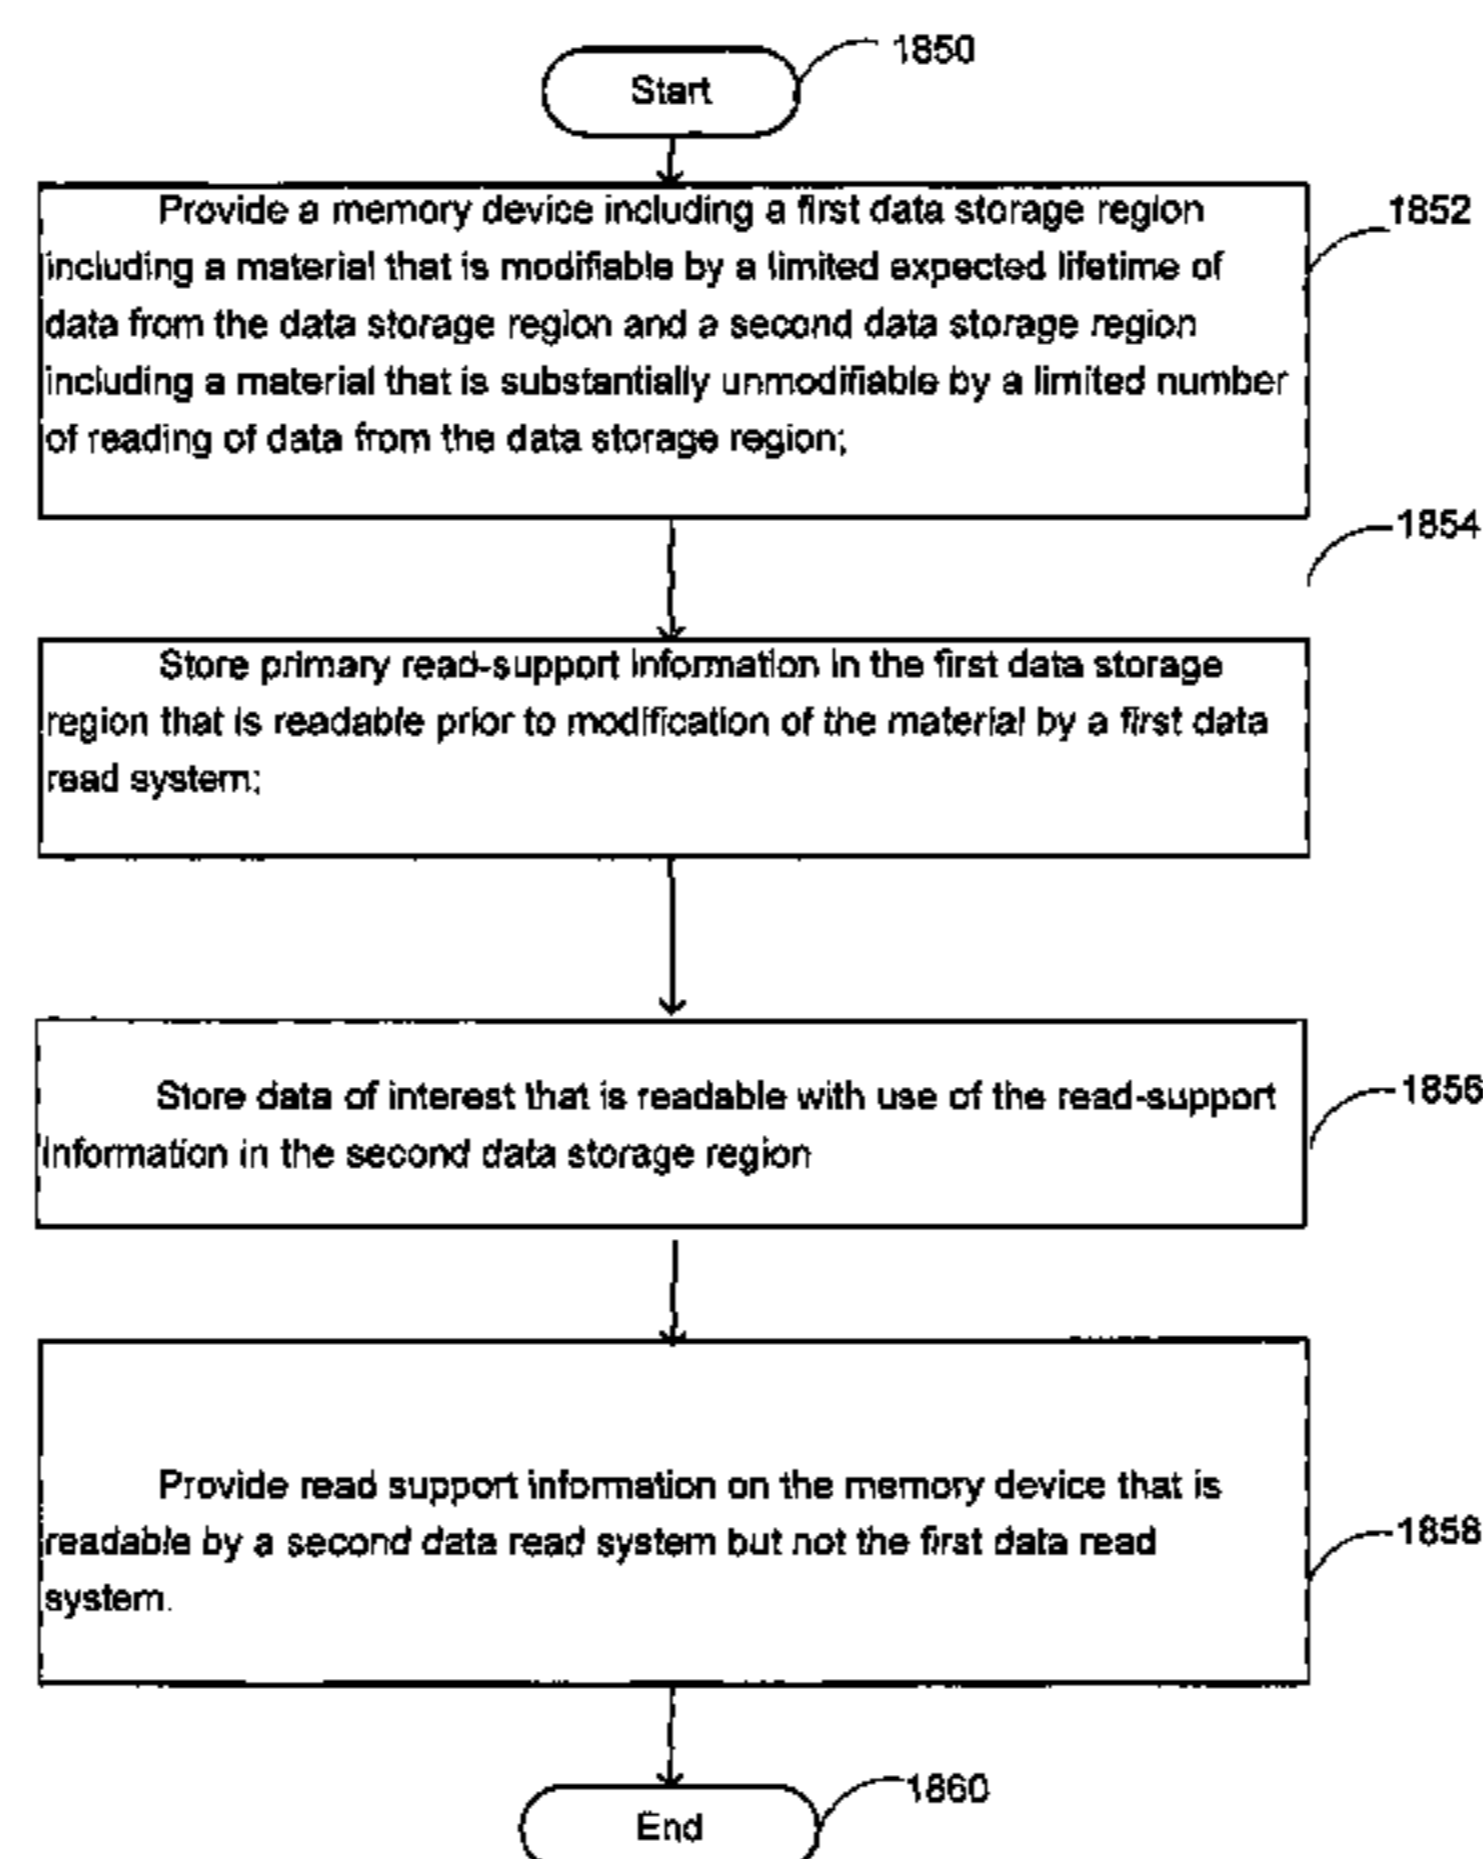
1850

Start

Provide a memory device including a first data storage region including a material that is modifiable by a limited expected lifetime of data from the data storage region and a second data storage region including a material that is substantially unmodifiable by a limited number of reading of data from the data storage region;

1852

1854

Store primary read-support information in the first data storage region that is readable prior to modification of the material by a first data read system;

Store data of interest that is readable with use of the read-support information in the second data storage region

1856

Provide read support information on the memory device that is readable by a second data read system but not the first data read system.

1858

1860

End